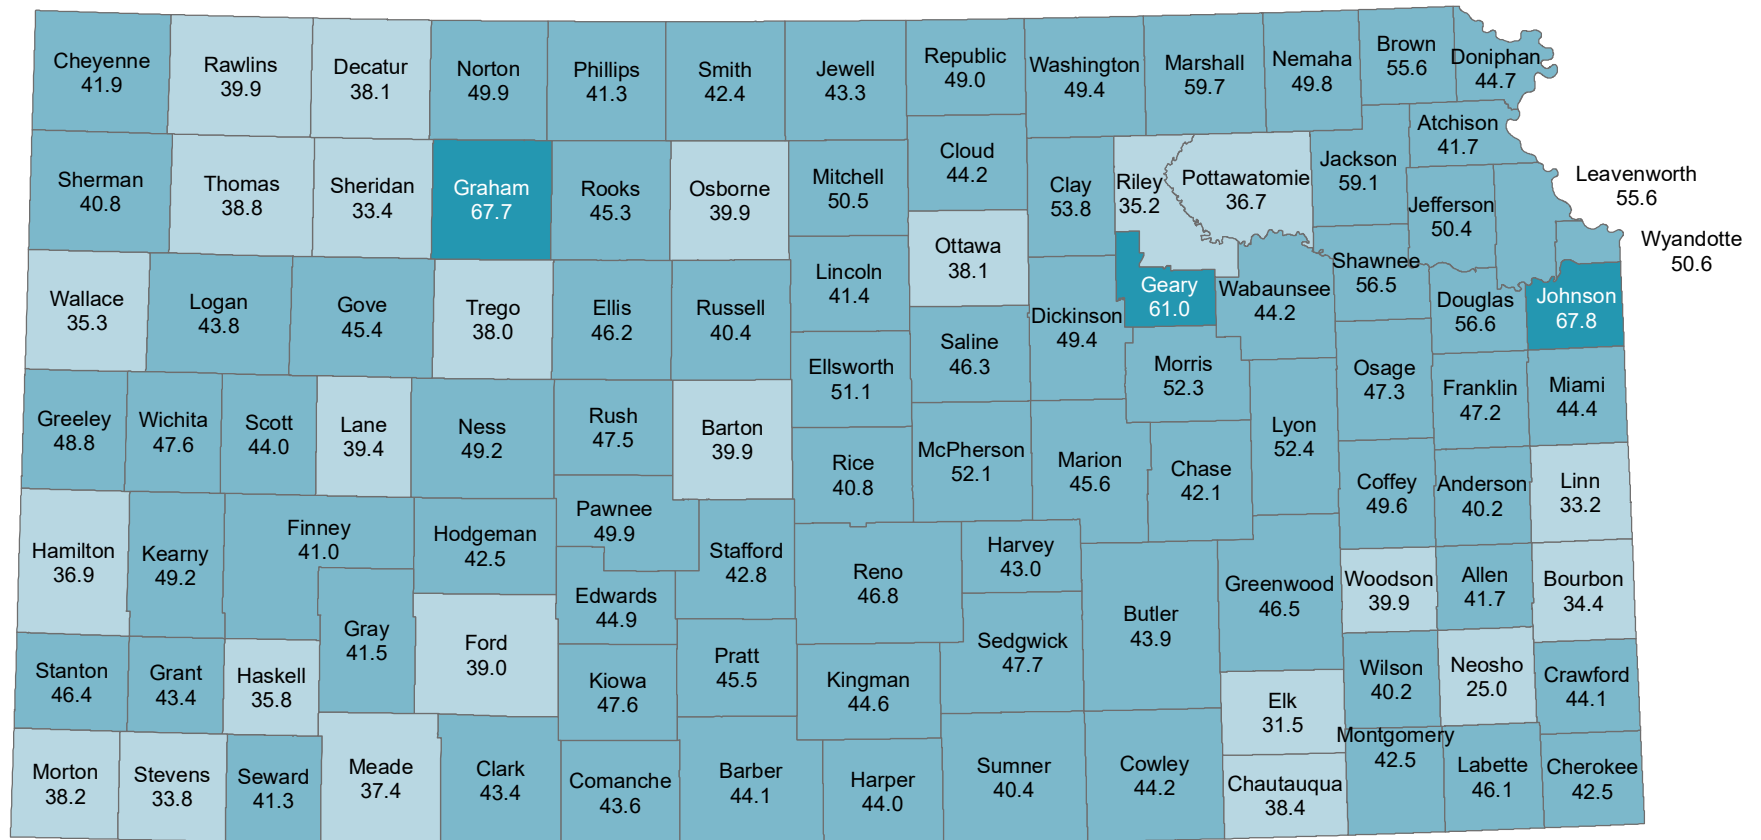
Cheyenne 41.9
Rawlins 39.9
Decatur 38.1
Norton 49.9
Phillips 41.3
Smith 42.4
Jewell 43.3
Republic 49.0
Washington 49.4
Marshall 59.7
Nemaha 49.8
Brown 55.6
Doniphan 44.7

Sherman 40.8
Thomas 38.8
Sheridan 33.4
Graham 67.7
Rooks 45.3
Osborne 39.9
Mitchell 50.5
Cloud 44.2
Clay 53.8
Riley 35.2
Pottawatomie 36.7
Jackson 59.1
Atchison 41.7
Jefferson 50.4
Leavenworth 55.6
Wyandotte 50.6

Wallace 35.3
Logan 43.8
Gove 45.4
Trego 38.0
Ellis 46.2
Russell 40.4
Lincoln 41.4
Ottawa 38.1
Geary 61.0
Wabaunsee 44.2
Shawnee 56.5
Douglas 56.6
Johnson 67.8

Dickinson 49.4
Saline 46.3
Ellsworth 51.1
Morris 52.3
Osage 47.3
Franklin 47.2
Miami 44.4

Greeley 48.8
Wichita 47.6
Scott 44.0
Lane 39.4
Ness 49.2
Rush 47.5
Barton 39.9
Rice 40.8
McPherson 52.1
Marion 45.6
Chase 42.1
Lyon 52.4
Coffey 49.6
Anderson 40.2
Linn 33.2

Hamilton 36.9
Kearny 49.2
Finney 41.0
Hodgeman 42.5
Pawnee 49.9
Stafford 42.8
Reno 46.8
Harvey 43.0
Butler 43.9
Greenwood 46.5
Woodson 39.9
Allen 41.7
Bourbon 34.4

Gray 41.5
Ford 39.0
Edwards 44.9
Stanton 46.4
Grant 43.4
Haskell 35.8
Kiowa 47.6
Pratt 45.5
Kingman 44.6
Sedgwick 47.7
Elk 31.5
Wilson 40.2
Neosho 25.0
Crawford 44.1

Morton 38.2
Stevens 33.8
Seward 41.3
Meade 37.4
Clark 43.4
Comanche 43.6
Barber 44.1
Harper 44.0
Sumner 40.4
Cowley 44.2
Chautauqua 38.4
Montgomery 42.5
Labette 46.1
Cherokee 42.5